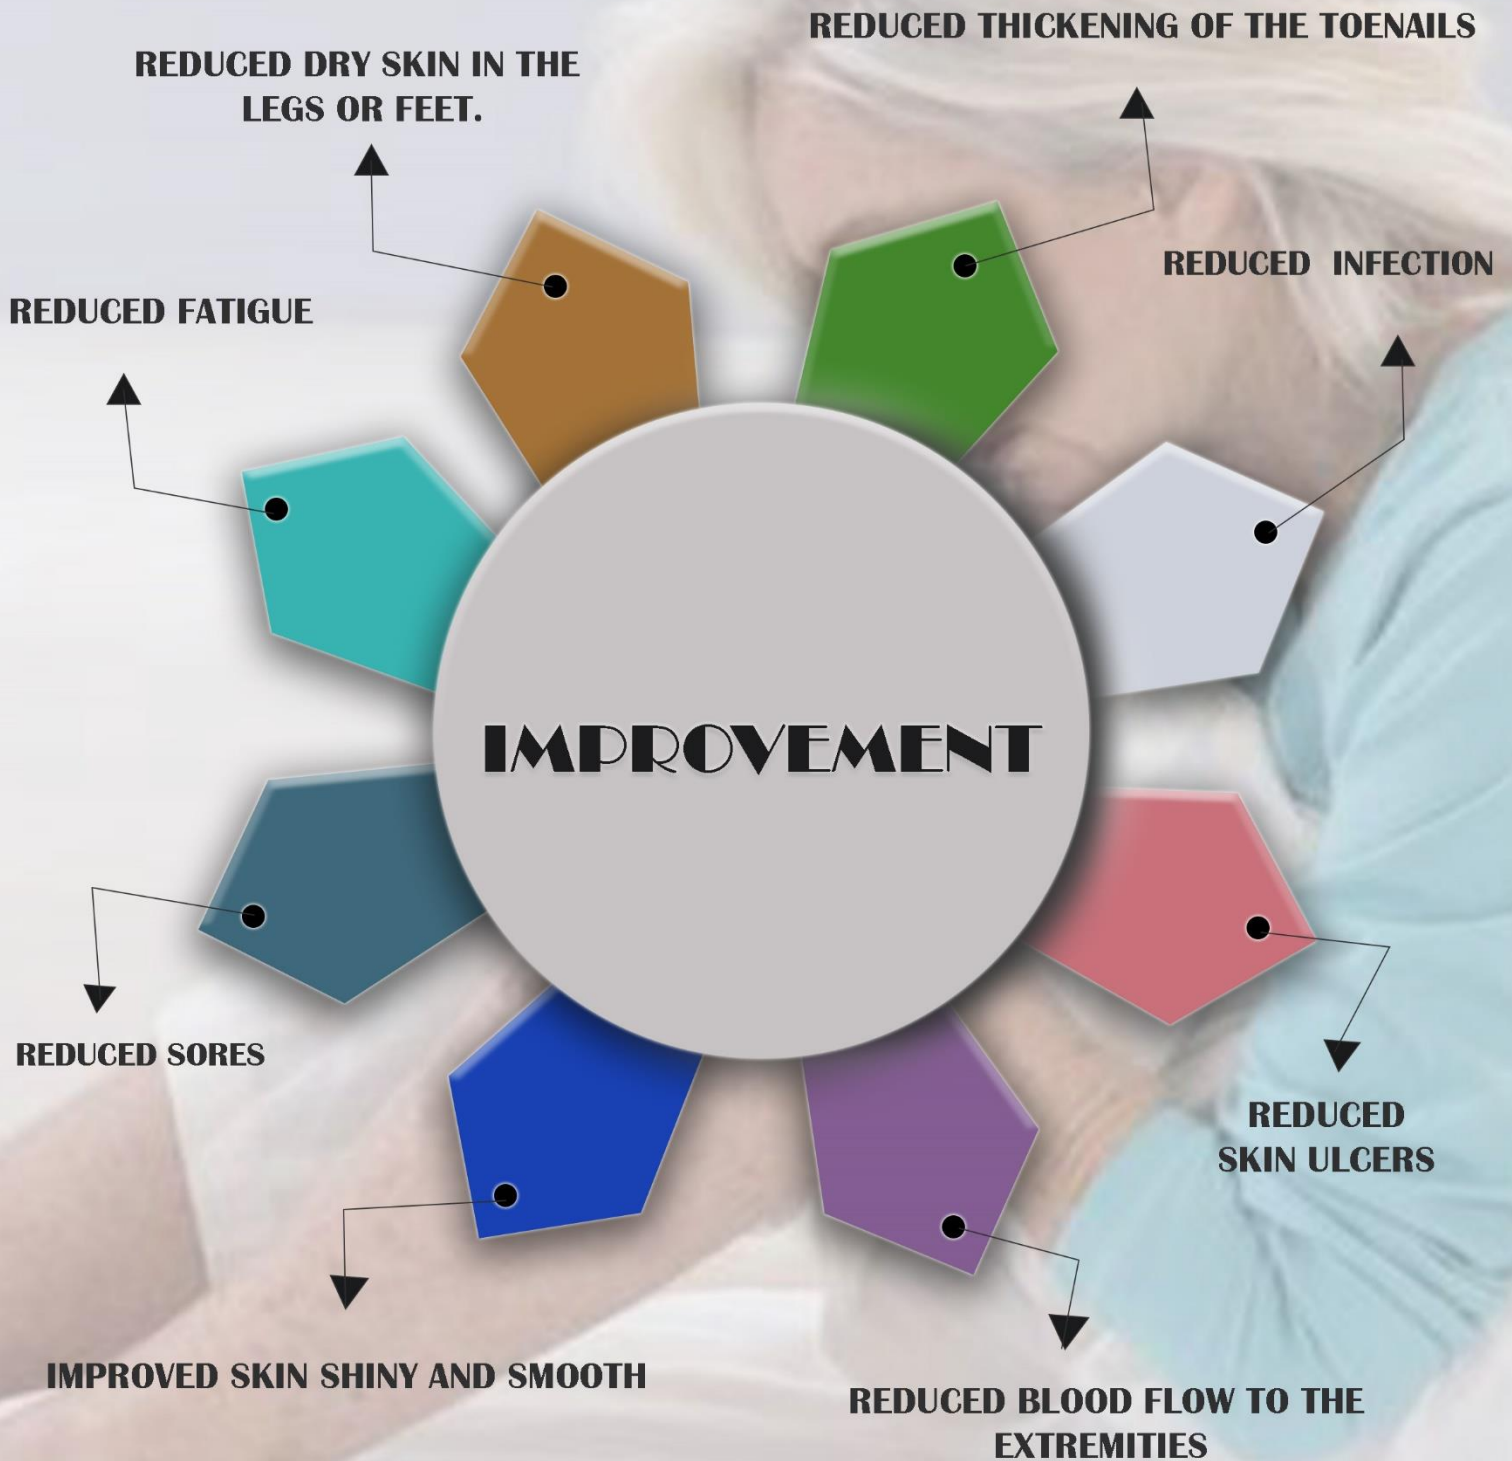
REDUCED THICKENING OF THE TOENAILS

REDUCED DRY SKIN IN THE LEGS OR FEET.

REDUCED INFECTION

REDUCED FATIGUE

IMPROVEMENT

REDUCED SORES

REDUCED SKIN ULCERS

IMPROVED SKIN SHINY AND SMOOTH

REDUCED BLOOD FLOW TO THE EXTREMITIES